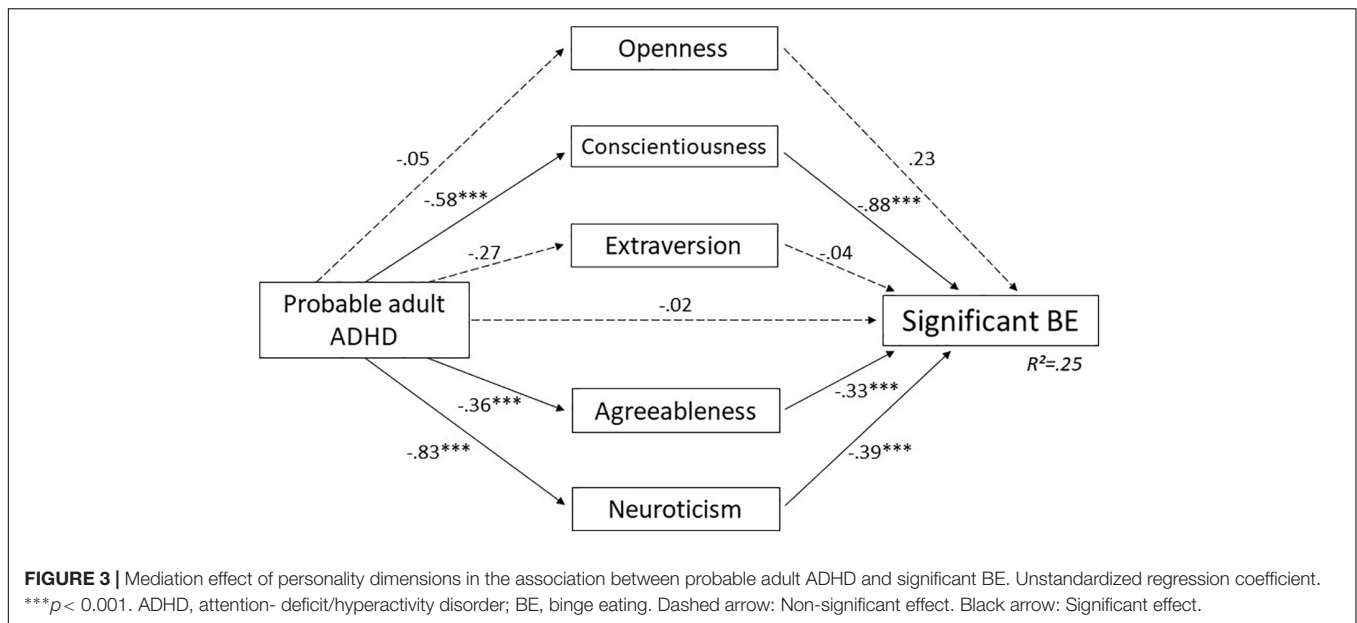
Openness

Conscientiousness

Extraversion

Probable adult ADHD

Significant BE

Agreeableness

Neuroticism

-.05

-.58***

-.27

-.02

-.36***

-.83***

.23

-.88***

-.04

-.33***

-.39***

$R^2$=.25

**FIGURE 3 |** Mediation effect of personality dimensions in the association between probable adult ADHD and significant BE. Unstandardized regression coefficient. ***$p$< 0.001. ADHD, attention- deficit/hyperactivity disorder; BE, binge eating. Dashed arrow: Non-significant effect. Black arrow: Significant effect.